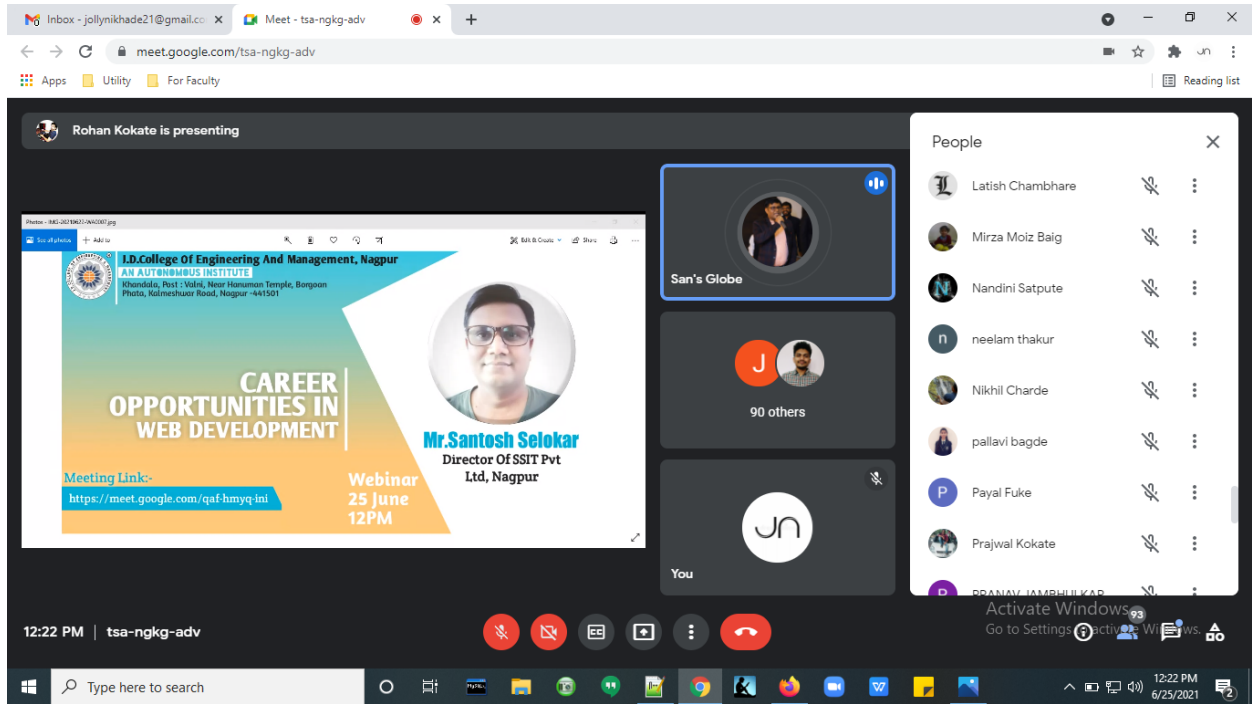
Inbox - jollynikhade21@gmail.co ×
Meet - tsa-ngkg-adv ×
+
meet.google.com/tsa-ngkg-adv
Apps Utility For Faculty
Reading list

Rohan Kokate is presenting

Photos - IMG-20210621-WA0007.jpg
See all photos Add to
Edit & Create Share

J.D.College Of Engineering And Management, Nagpur
AN AUTONOMOUS INSTITUTE
Khandala, Post : Valni, Near Hanuman Temple, Borgaon Phata, Kalmeshwar Road, Nagpur -441501

CAREER OPPORTUNITIES IN WEB DEVELOPMENT

Mr.Santosh Selokar
Director Of SSIT Pvt Ltd, Nagpur

Meeting Link:-
https://meet.google.com/qaf-hmyq-ini

Webinar
25 June
12PM

San's Globe

J
90 others

JN
You

People
Latish Chambhare
Mirza Moiz Baig
Nandini Satpute
neelam thakur
Nikhil Charde
pallavi bagde
Payal Fuke
Prajwal Kokate
PRANAV JAMBHULKAR

Activate Windows
Go to Settings to activate Windows.
93

12:22 PM | tsa-ngkg-adv

Type here to search
12:22 PM
6/25/2021
2